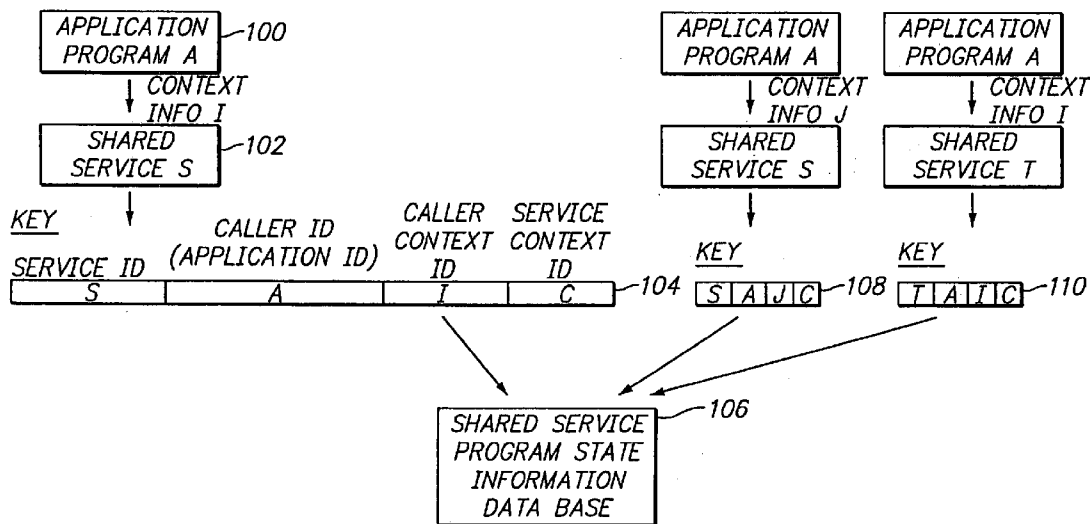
APPLICATION PROGRAM A 100

CONTEXT INFO I

SHARED SERVICE S 102

KEY

SERVICE ID

CALLER ID (APPLICATION ID)

CALLER CONTEXT ID

SERVICE CONTEXT ID

| S | A | I | C |
|---|---|---|---|

104

APPLICATION PROGRAM A

CONTEXT INFO J

SHARED SERVICE S

KEY

| S | A | J | C |
|---|---|---|---|

108

APPLICATION PROGRAM A

CONTEXT INFO I

SHARED SERVICE T

KEY

| T | A | I | C |
|---|---|---|---|

110

SHARED SERVICE PROGRAM STATE INFORMATION DATA BASE 106